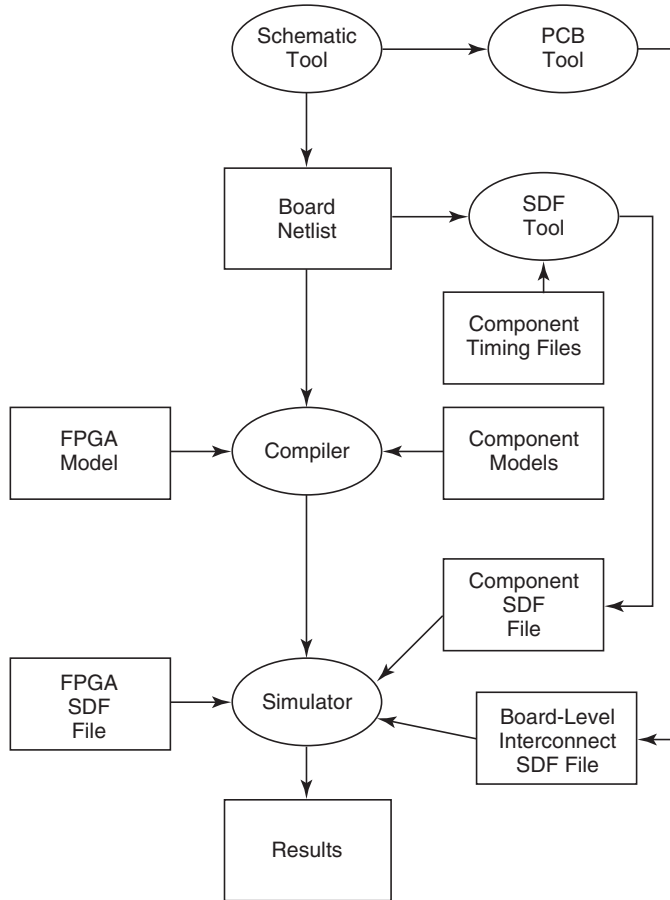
Schematic Tool

PCB Tool

Board Netlist

SDF Tool

Component Timing Files

FPGA Model

Compiler

Component Models

Component SDF File

FPGA SDF File

Simulator

Board-Level Interconnect SDF File

Results